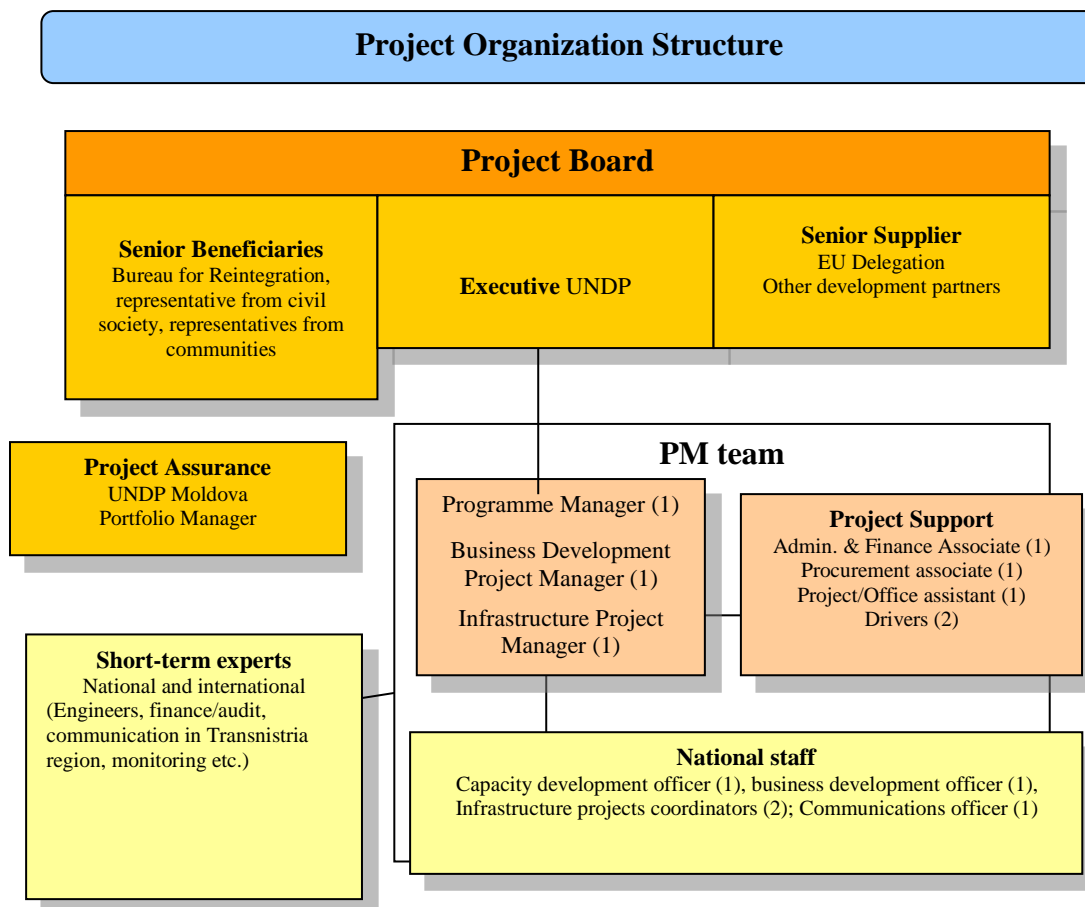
Project Organization Structure

Project Board

Senior Beneficiaries
Bureau for Reintegration, representative from civil society, representatives from communities

Executive UNDP

Senior Supplier
EU Delegation
Other development partners

Project Assurance
UNDP Moldova
Portfolio Manager

PM team

Programme Manager (1)

Business Development Project Manager (1)

Infrastructure Project Manager (1)

Project Support
Admin. & Finance Associate (1)
Procurement associate (1)
Project/Office assistant (1)
Drivers (2)

Short-term experts
National and international (Engineers, finance/audit, communication in Transnistria region, monitoring etc.)

National staff
Capacity development officer (1), business development officer (1), Infrastructure projects coordinators (2); Communications officer (1)